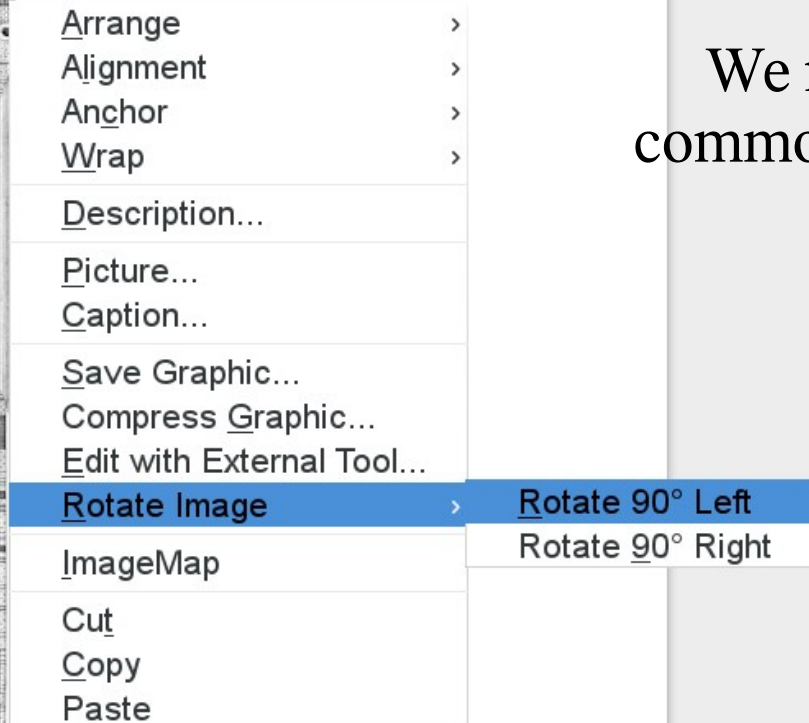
Arrange ›
Alignment ›
Anchor ›
Wrap ›

Description...

Picture...
Caption...

Save Graphic...
Compress Graphic...
Edit with External Tool...
Rotate Image ›

ImageMap

Cut
Copy
Paste

Rotate 90° Left
Rotate 90° Right

We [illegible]
commo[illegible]